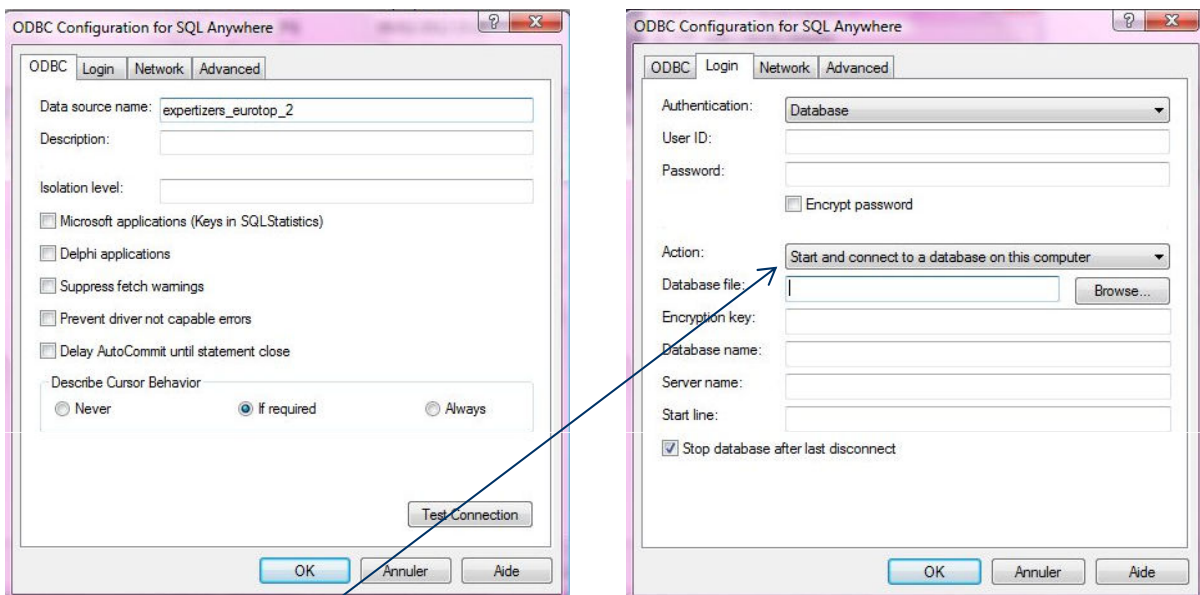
ODBC Configuration for SQL Anywhere

ODBC | Login | Network | Advanced

Data source name: expertizers_eurotop_2
Description:

Isolation level:

Microsoft applications (Keys in SQLStatistics)

Delphi applications

Suppress fetch warnings

Prevent driver not capable errors

Delay AutoCommit until statement close

Describe Cursor Behavior
Never   If required   Always

Test Connection

OK   Annuler   Aide

ODBC Configuration for SQL Anywhere

ODBC | Login | Network | Advanced

Authentication: Database
User ID:
Password:
Encrypt password

Action: Start and connect to a database on this computer
Database file:   Browse...
Encryption key:
Database name:
Server name:
Start line:
Stop database after last disconnect

OK   Annuler   Aide